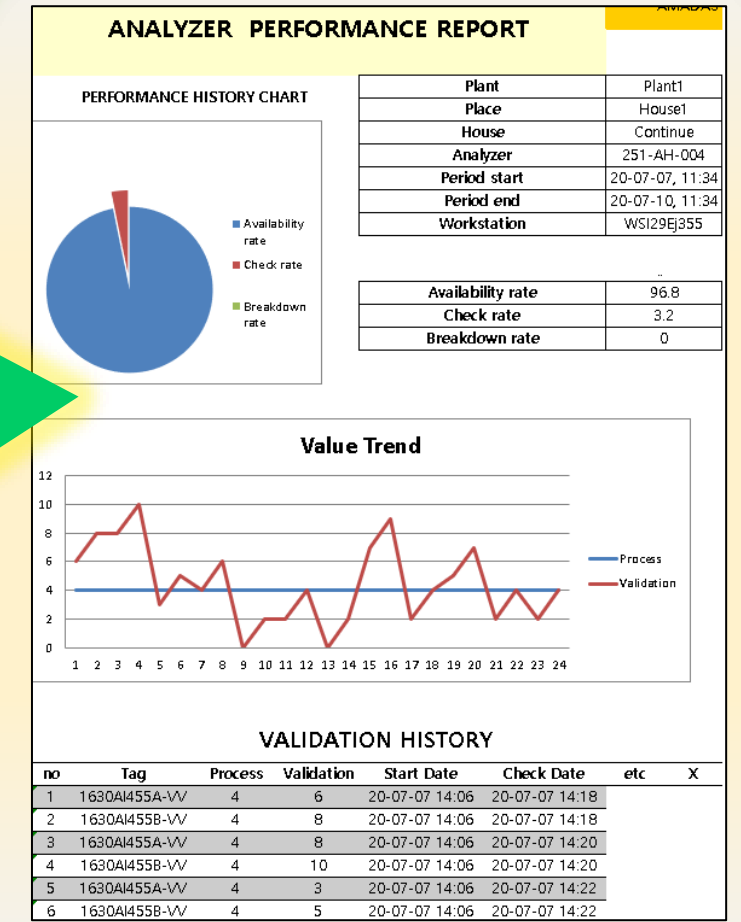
AMADAS

ANALYZER PERFORMANCE REPORT

PERFORMANCE HISTORY CHART

Availability rate
Check rate
Breakdown rate

| Plant | Plant1 |
|---|---|
| Place | House1 |
| House | Continue |
| Analyzer | 251-AH-004 |
| Period start | 20-07-07, 11:34 |
| Period end | 20-07-10, 11:34 |
| Workstation | WSI29Ej355 |

| Availability rate | 96.8 |
|---|---|
| Check rate | 3.2 |
| Breakdown rate | 0 |

Value Trend

12
10
8
6
4
2
0
1 2 3 4 5 6 7 8 9 10 11 12 13 14 15 16 17 18 19 20 21 22 23 24

Process
Validation

VALIDATION HISTORY

| no | Tag | Process | Validation | Start Date | Check Date | etc | X |
|---|---|---|---|---|---|---|---|
| 1 | 1630AI455A-VV | 4 | 6 | 20-07-07 14:06 | 20-07-07 14:18 | | |
| 2 | 1630AI455B-VV | 4 | 8 | 20-07-07 14:06 | 20-07-07 14:18 | | |
| 3 | 1630AI455A-VV | 4 | 8 | 20-07-07 14:06 | 20-07-07 14:20 | | |
| 4 | 1630AI455B-VV | 4 | 10 | 20-07-07 14:06 | 20-07-07 14:20 | | |
| 5 | 1630AI455A-VV | 4 | 3 | 20-07-07 14:06 | 20-07-07 14:22 | | |
| 6 | 1630AI455B-VV | 4 | 5 | 20-07-07 14:06 | 20-07-07 14:22 | | |